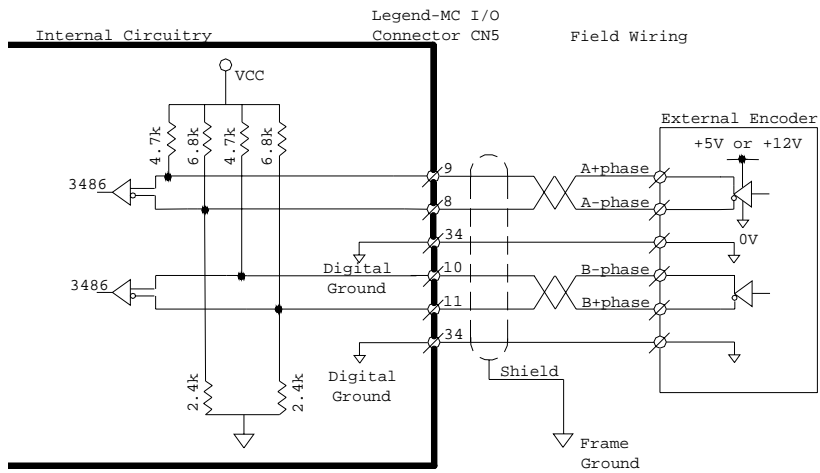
Internal Circuitry

Legend-MC I/O
Connector CN5

Field Wiring

VCC

4.7k
6.8k
4.7k
6.8k

External Encoder

+5V or +12V

3486

9
8
34
10
11
34

A+phase
A-phase

0V

Digital
Ground

3486

B-phase
B+phase

Digital
Ground

Shield

2.4k
2.4k

Frame
Ground